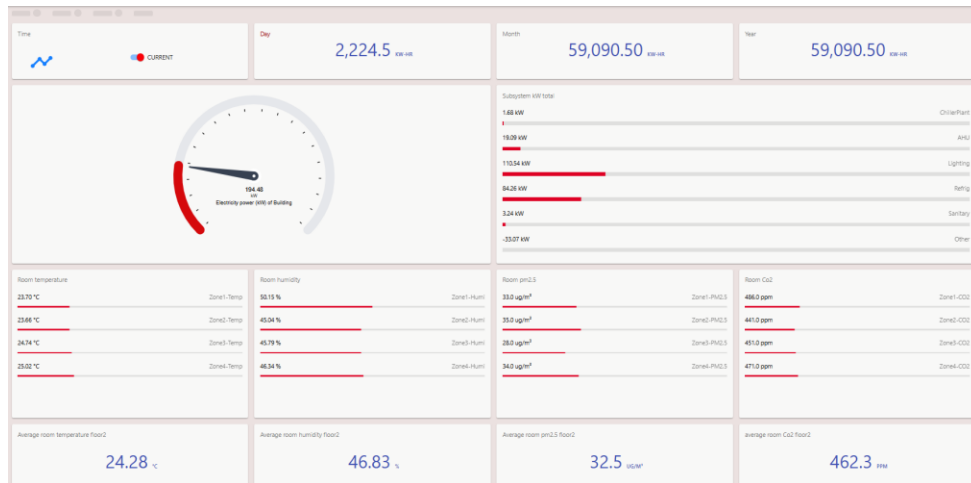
Time

CURRENT

Day

2,224.5 KW-HR

Month

59,090.50 KW-HR

Year

59,090.50 KW-HR

194.48
kW
Electricity power (kW) of Building

Subsystem kW total

1.68 kW
Chiller Plant

19.09 kW
AHU

110.54 kW
Lighting

84.26 kW
Refrig

3.24 kW
Sanitary

-33.07 kW
Other

Room temperature

23.70 °C
Zone1-Temp

23.66 °C
Zone2-Temp

24.74 °C
Zone3-Temp

25.02 °C
Zone4-Temp

Room humidity

50.15 %
Zone1-Humi

45.04 %
Zone2-Humi

45.79 %
Zone3-Humi

46.34 %
Zone4-Humi

Room pm2.5

33.0 ug/m³
Zone1-PM2.5

35.0 ug/m³
Zone2-PM2.5

28.0 ug/m³
Zone3-PM2.5

34.0 ug/m³
Zone4-PM2.5

Room Co2

486.0 ppm
Zone1-CO2

441.0 ppm
Zone2-CO2

451.0 ppm
Zone3-CO2

471.0 ppm
Zone4-CO2

Average room temperature floor2

24.28 °C

Average room humidity floor2

46.83 %

Average room pm2.5 floor2

32.5 UG/M³

average room Co2 floor2

462.3 PPM